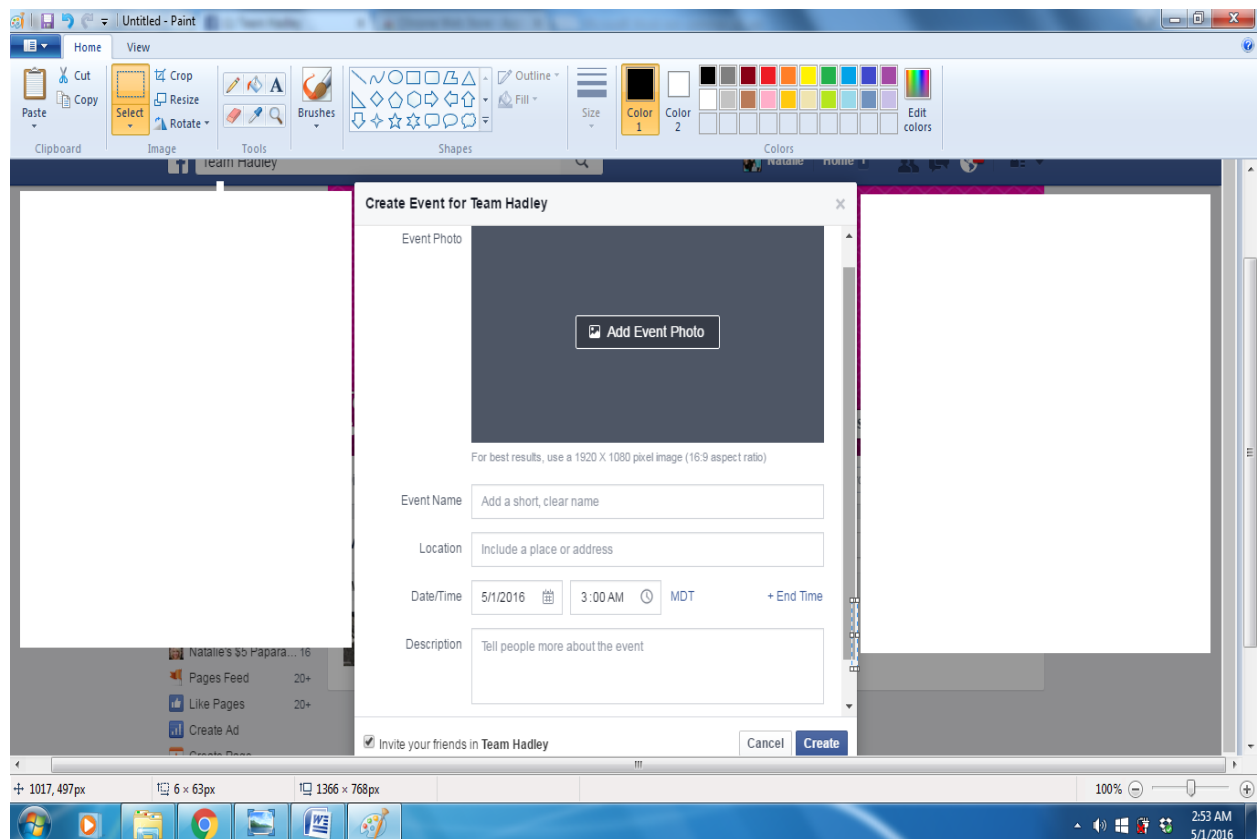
Untitled - Paint

Home View

Paste Cut Copy
Clipboard

Select Crop Resize Rotate
Image

Tools

Brushes

Outline Fill
Shapes

Size

Color 1 Color 2

Edit colors
Colors

Team Hadley

Natalie Home

Create Event for Team Hadley

Event Photo

Add Event Photo

For best results, use a 1920 X 1080 pixel image (16:9 aspect ratio)

Event Name Add a short, clear name

Location Include a place or address

Date/Time 5/1/2016 3:00 AM MDT + End Time

Description Tell people more about the event

Invite your friends in Team Hadley

Cancel Create

Natalie's $5 Papara... 16
Pages Feed 20+
Like Pages 20+
Create Ad
Create Page

1017, 497px 6 × 63px 1366 × 768px

100%

2:53 AM
5/1/2016